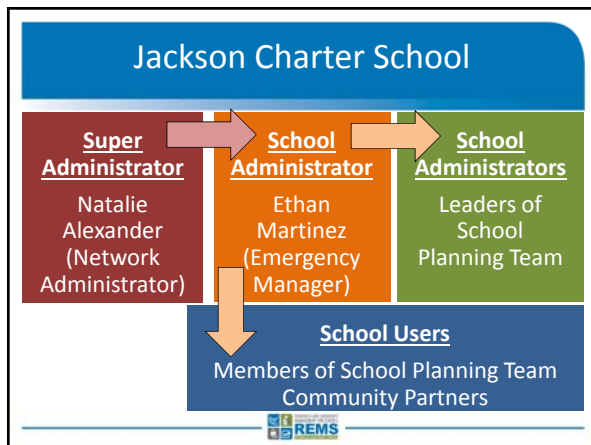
Jackson Charter School

Super Administrator
Natalie Alexander (Network Administrator)

School Administrator
Ethan Martinez (Emergency Manager)

School Administrators
Leaders of School Planning Team

School Users
Members of School Planning Team
Community Partners

REMS